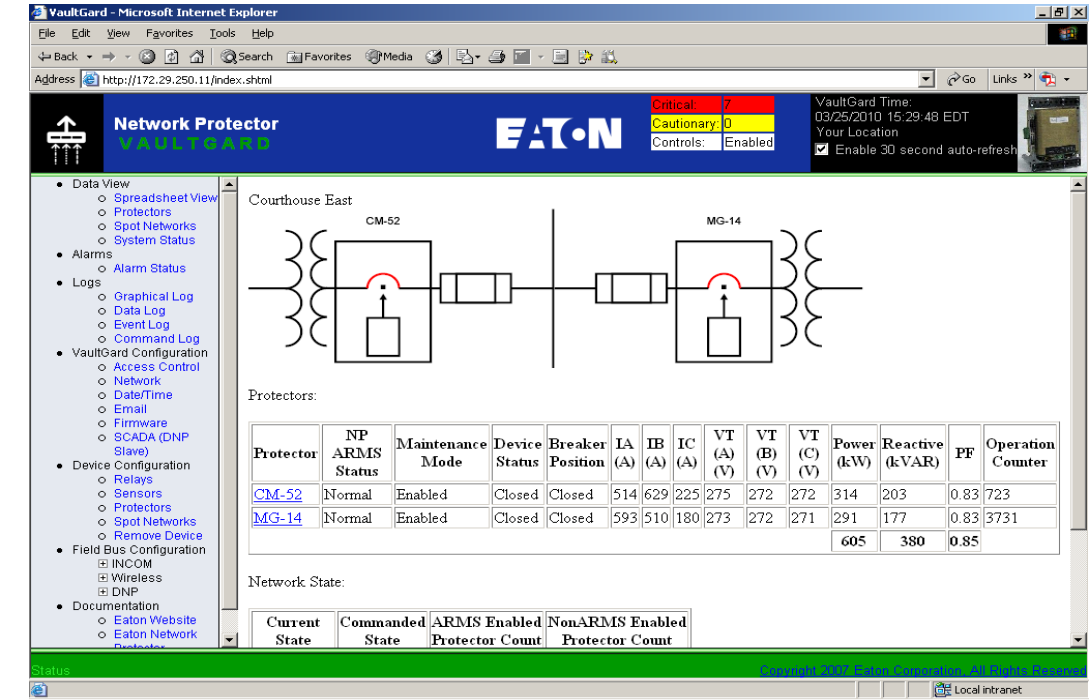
VaultGard - Microsoft Internet Explorer

File Edit View Favorites Tools Help

Back Search Favorites Media

Address http://172.29.250.11/index.shtml Go Links

Network Protector
VAULTGARD

EATON

| Critical: | 7 |
|---|---|
| Cautionary: | 0 |
| Controls: | Enabled |

VaultGard Time:
03/25/2010 15:29:48 EDT
Your Location
Enable 30 second auto-refresh

- Data View
  - Spreadsheet View
  - Protectors
  - Spot Networks
  - System Status
- Alarms
  - Alarm Status
- Logs
  - Graphical Log
  - Data Log
  - Event Log
  - Command Log
- VaultGard Configuration
  - Access Control
  - Network
  - Date/Time
  - Email
  - Firmware
  - SCADA (DNP Slave)
- Device Configuration
  - Relays
  - Sensors
  - Protectors
  - Spot Networks
  - Remove Device
- Field Bus Configuration
  - INCOM
  - Wireless
  - DNP
- Documentation
  - Eaton Website
  - Eaton Network Protector

Courthouse East

CM-52

MG-14

Protectors:

| Protector | NP ARMS Status | Maintenance Mode | Device Status | Breaker Position | IA (A) | IB (A) | IC (A) | VT (A) (V) | VT (B) (V) | VT (C) (V) | Power (kW) | Reactive (kVAR) | PF | Operation Counter |
|---|---|---|---|---|---|---|---|---|---|---|---|---|---|---|
| CM-52 | Normal | Enabled | Closed | Closed | 514 | 629 | 225 | 275 | 272 | 272 | 314 | 203 | 0.83 | 723 |
| MG-14 | Normal | Enabled | Closed | Closed | 593 | 510 | 180 | 273 | 272 | 271 | 291 | 177 | 0.83 | 3731 |
| | | | | | | | | | | | 605 | 380 | 0.85 | |

Network State:

| Current State | Commanded State | ARMS Enabled Protector Count | NonARMS Enabled Protector Count |
|---|---|---|---|

Status

Copyright 2007 Eaton Corporation. All Rights Reserved

Local intranet